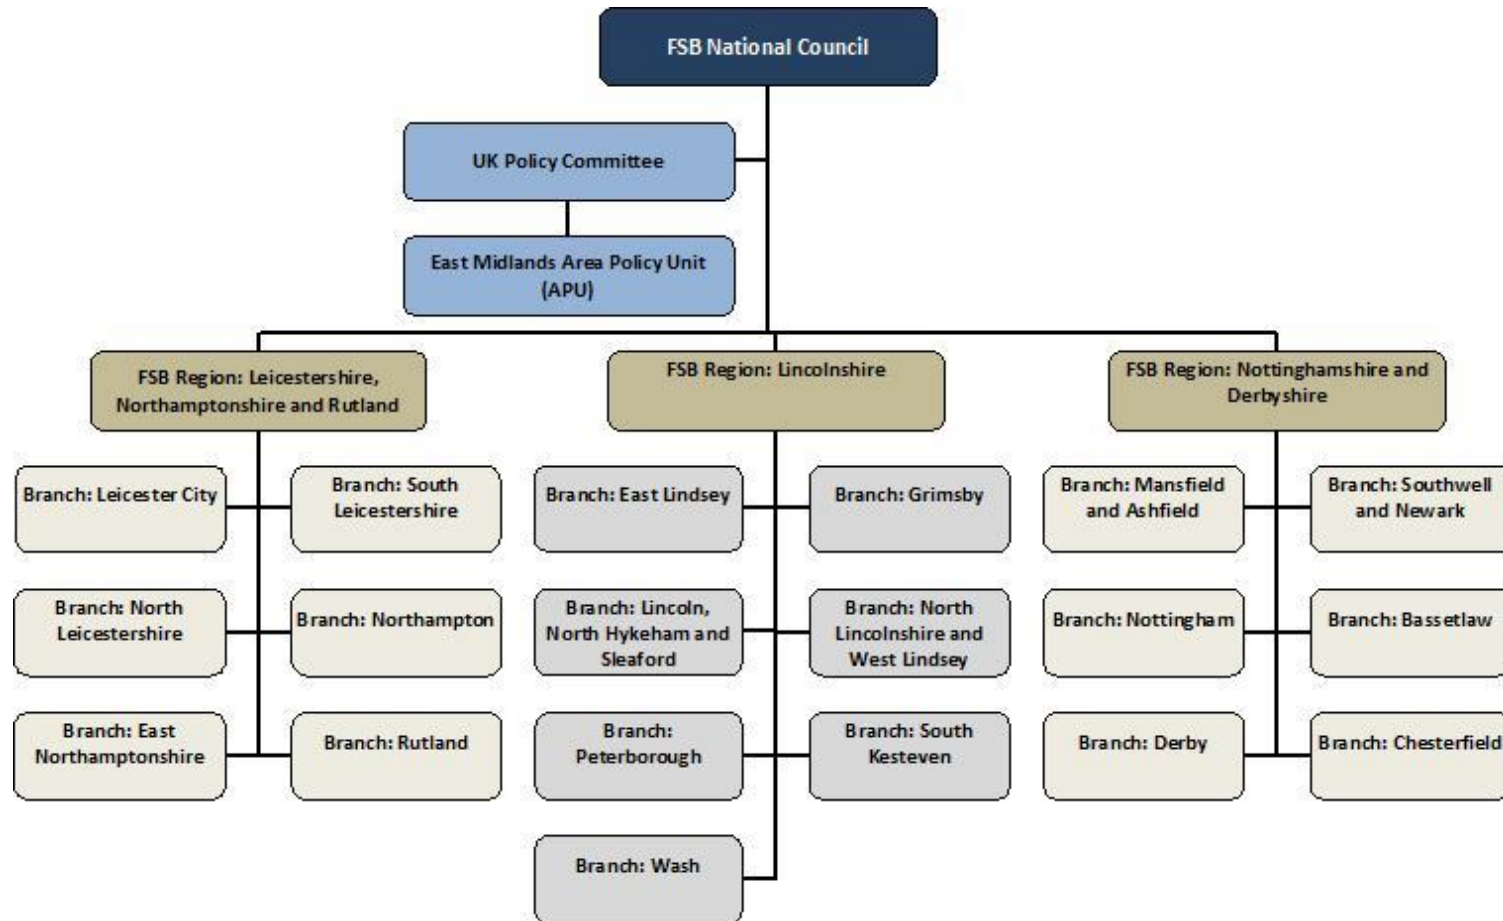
FSB National Council

UK Policy Committee

East Midlands Area Policy Unit (APU)

FSB Region: Leicestershire, Northamptonshire and Rutland

Branch: Leicester City

Branch: South Leicestershire

Branch: North Leicestershire

Branch: Northampton

Branch: East Northamptonshire

Branch: Rutland

FSB Region: Lincolnshire

Branch: East Lindsey

Branch: Grimsby

Branch: Lincoln, North Hykeham and Sleaford

Branch: North Lincolnshire and West Lindsey

Branch: Peterborough

Branch: South Kesteven

Branch: Wash

FSB Region: Nottinghamshire and Derbyshire

Branch: Mansfield and Ashfield

Branch: Southwell and Newark

Branch: Nottingham

Branch: Bassetlaw

Branch: Derby

Branch: Chesterfield